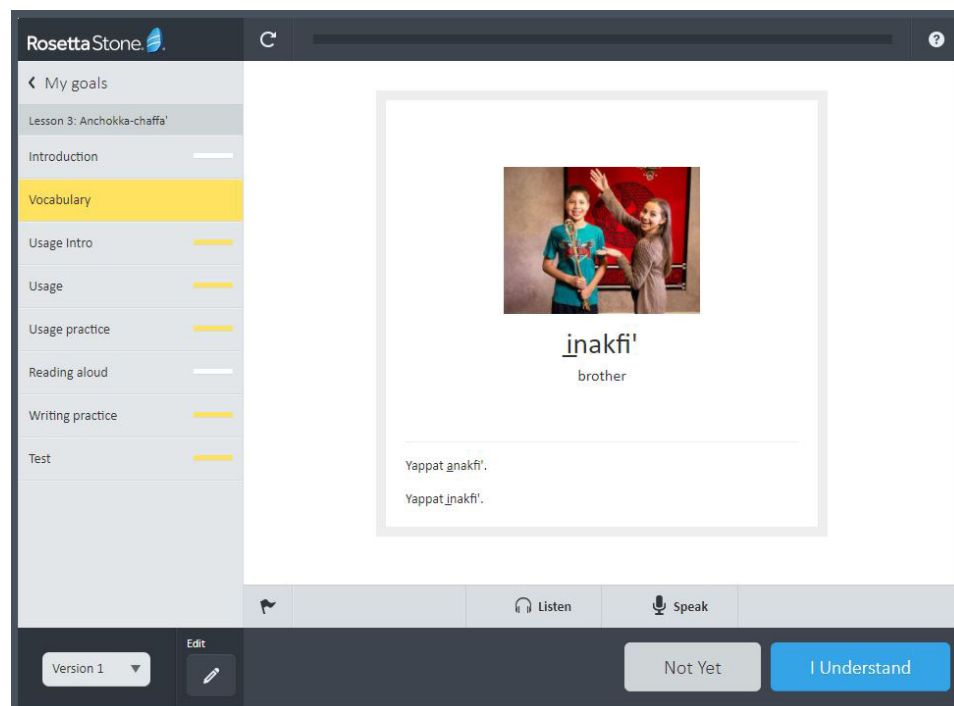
RosettaStone

‹ My goals

Lesson 3: Anchokka-chaffa'

Introduction

Vocabulary

Usage Intro

Usage

Usage practice

Reading aloud

Writing practice

Test

inakfi'

brother

Yappat anakfi'.

Yappat inakfi'.

Listen

Speak

Version 1

Edit

Not Yet

I Understand